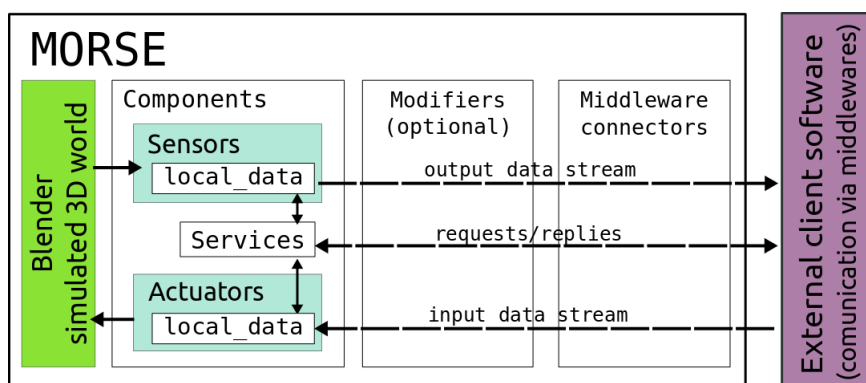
MORSE

Blender
simulated 3D world

Components

Sensors

local_data

Services

Actuators

local_data

Modifiers
(optional)

Middleware
connectors

output data stream

requests/replies

input data stream

External client software
(comunication via middlewares)